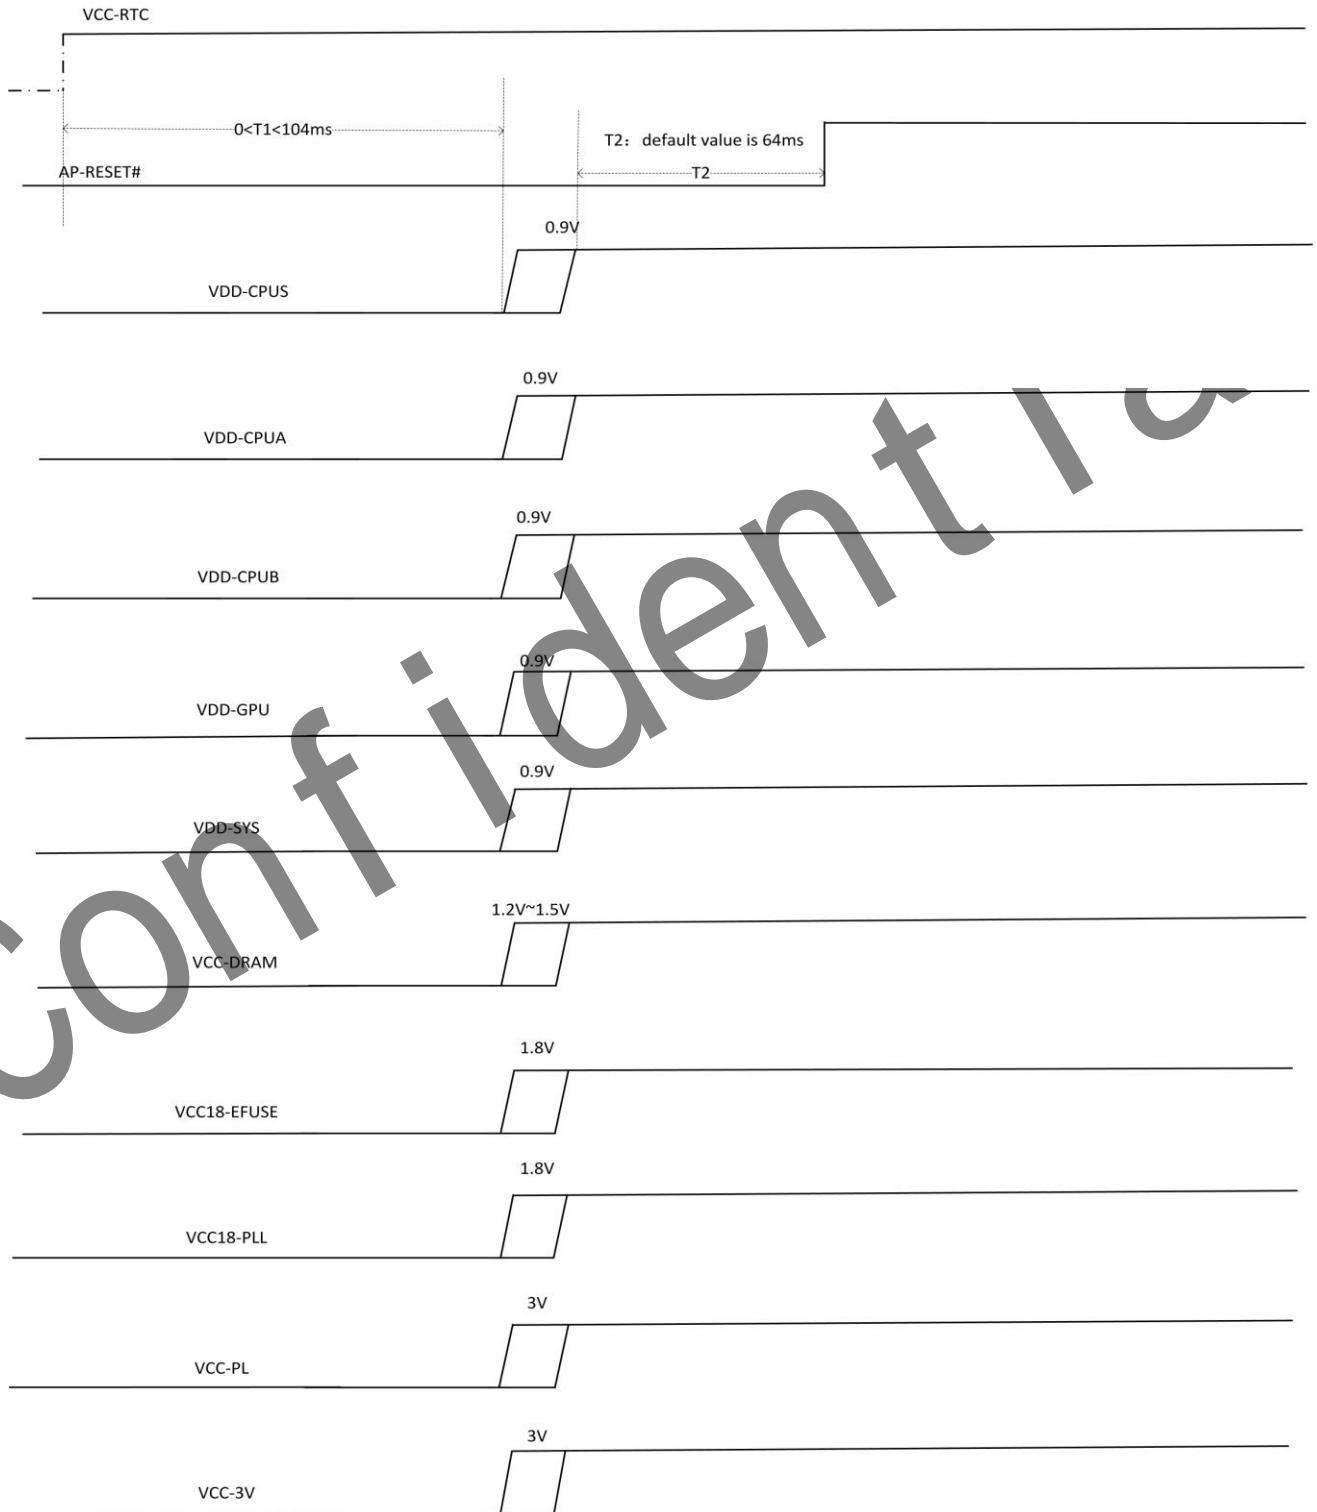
VCC-RTC

0<T1<104ms

T2：default value is 64ms

AP-RESET#

T2

0.9V

VDD-CPUS

0.9V

VDD-CPUA

0.9V

VDD-CPUB

0.9V

VDD-GPU

0.9V

VDD-SYS

1.2V~1.5V

VCC-DRAM

1.8V

VCC18-EFUSE

1.8V

VCC18-PLL

3V

VCC-PL

3V

VCC-3V

Confident Ia